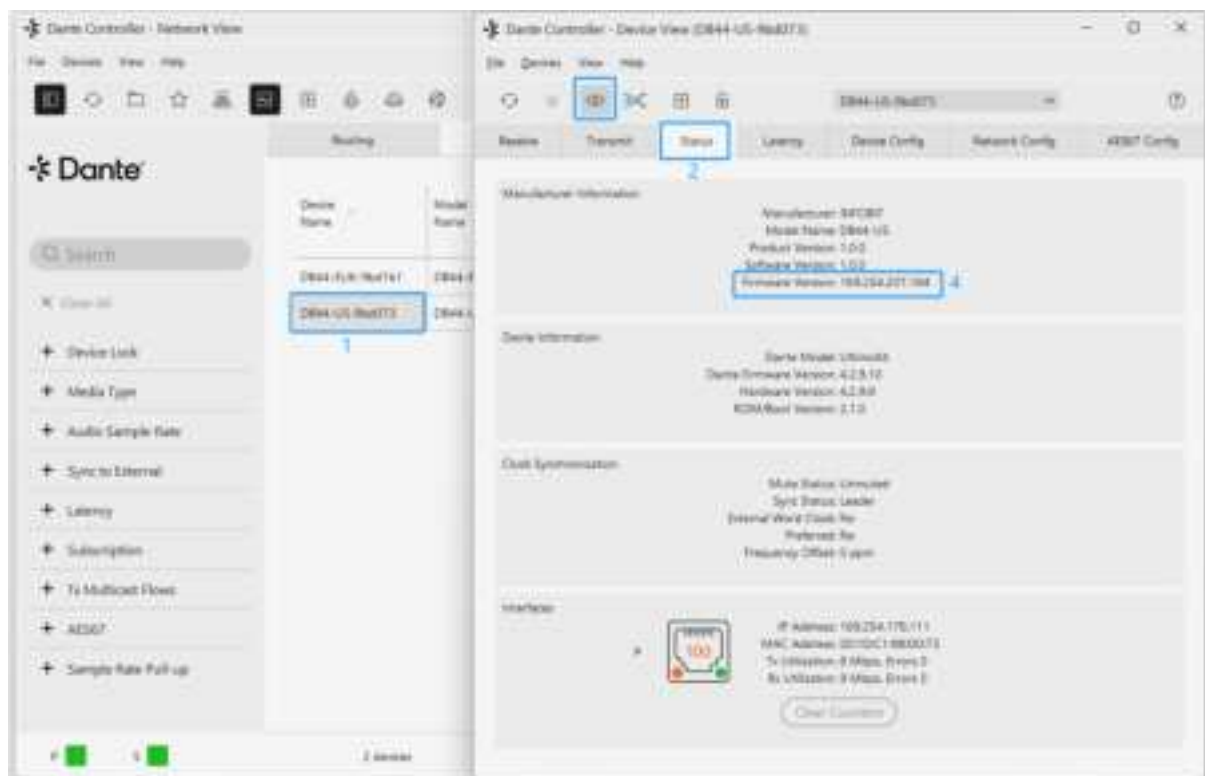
Dante Controller - Network View

File Devices View Help

Dante

Search

Clear All

+ Device Lock
+ Media Type
+ Audio Sample Rate
+ Sync to External
+ Latency
+ Subscription
+ Tx Multicast Flows
+ AES67
+ Sample Rate Pull-up

Routing

Device Name

Model Name

DB44-FLR-9bd161

DB44-US-9bd073

1

2 devices

Dante Controller - Device View (DB44-US-9bd073)

File Devices View Help

DB44-US-9bd073

Receive Transmit Status Latency Device Config Network Config AES67 Config

2

Manufacturer Information

Manufacturer: RFCBT
Model Name: DB44-US
Product Version: 1.0.0
Software Version: 1.0.0
Firmware Version: 169.254.201.164

4

Dante Information

Dante Model: Ultimo4X
Dante Firmware Version: 4.2.8.10
Hardware Version: 4.2.8.8
ROM/Boot Version: 2.1.0

Clock Synchronisation

Mute Status: Unmuted
Sync Status: Leader
External Word Clock: No
Preferred: No
Frequency Offset: 0 ppm

Interfaces

100

IP Address: 169.254.176.111
MAC Address: 00:1D:C1:9B:D0:73
Tx Utilisation: 0 Mbps, Errors 0
Rx Utilisation: 0 Mbps, Errors 0

Clear Counters